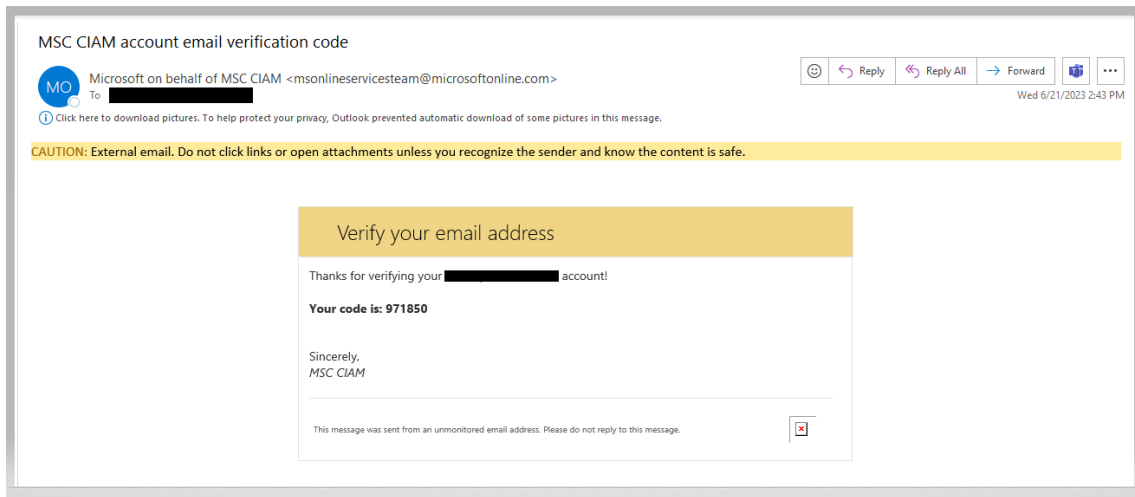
MSC CIAM account email verification code

MO

Microsoft on behalf of MSC CIAM <msonlineservicesteam@microsoftonline.com>
To

Reply | Reply All | Forward | ...

Wed 6/21/2023 2:43 PM

Click here to download pictures. To help protect your privacy, Outlook prevented automatic download of some pictures in this message.

CAUTION: External email. Do not click links or open attachments unless you recognize the sender and know the content is safe.

Verify your email address

Thanks for verifying your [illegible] account!

Your code is: 971850

Sincerely,
MSC CIAM

This message was sent from an unmonitored email address. Please do not reply to this message.